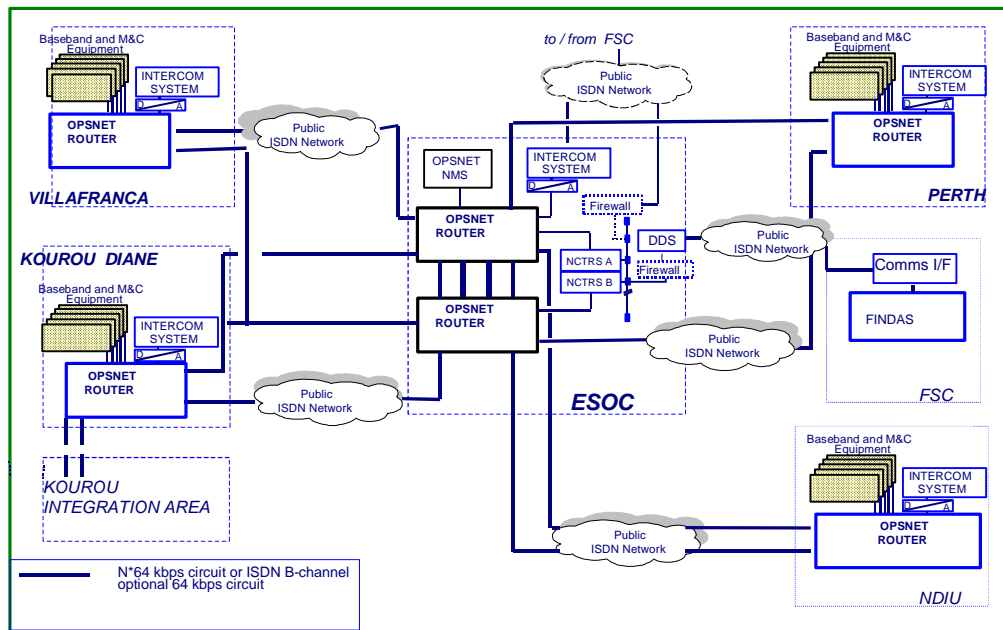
Baseband and M&C Equipment

INTERCOM SYSTEM

D A

OPSNET ROUTER

Public ISDN Network

VILLAFRANCA

to / from FSC

Public ISDN Network

OPSNET NMS

INTERCOM SYSTEM

D A

Firewall

OPSNET ROUTER

DDS

NCTRS A

NCTRS B

Firewall

OPSNET ROUTER

Baseband and M&C Equipment

INTERCOM SYSTEM

D A

OPSNET ROUTER

PERTH

Public ISDN Network

Comms I/F

FINDAS

FSC

KOUROU DIANE

Baseband and M&C Equipment

INTERCOM SYSTEM

D A

OPSNET ROUTER

Public ISDN Network

Public ISDN Network

ESOC

KOUROU INTEGRATION AREA

Baseband and M&C Equipment

INTERCOM SYSTEM

D A

OPSNET ROUTER

Public ISDN Network

NDIU

N*64 kbps circuit or ISDN B-channel optional 64 kbps circuit